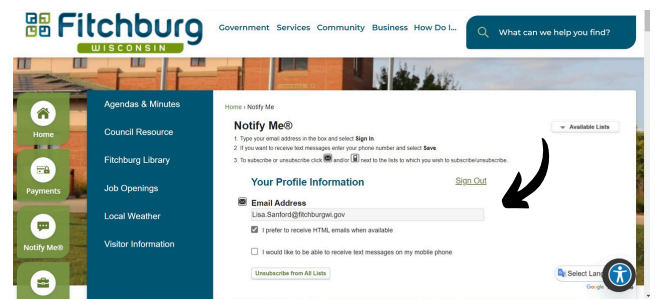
Fitchburg
WISCONSIN

Government Services Community Business How Do I...

What can we help you find?

Home

Payments

Notify Me®

Agendas & Minutes

Council Resource

Fitchburg Library

Job Openings

Local Weather

Visitor Information

Home › Notify Me

Notify Me®

Available Lists

1. Type your email address in the box and select Sign In.
2. If you want to receive text messages enter your phone number and select Save.
3. To subscribe or unsubscribe click and/or next to the lists to which you wish to subscribe/unsubscribe.

Your Profile Information

Sign Out

Email Address

Lisa.Sanford@fitchburgwi.gov

I prefer to receive HTML emails when available

I would like to be able to receive text messages on my mobile phone

Unsubscribe from All Lists

Select Lang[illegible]

Google